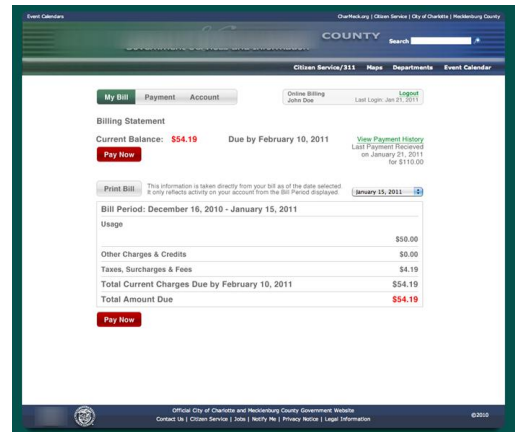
Event Calendars

CharMeck.org | Citizen Service | City of Charlotte | Mecklenburg County

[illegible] COUNTY

Search

Citizen Service/311 Maps Departments Event Calendar

My Bill Payment Account

Online Billing
John Doe
Logout
Last Login: Jan 21, 2011

Billing Statement

Current Balance: $54.19 Due by February 10, 2011

Pay Now

View Payment History
Last Payment Recieved on January 21, 2011 for $110.00

Print Bill This information is taken directly from your bill as of the date selected. It only reflects activity on your account from the Bill Period displayed.

January 15, 2011

Bill Period: December 16, 2010 - January 15, 2011

| | |
|---|---|
| Usage | |
| | $50.00 |
| Other Charges & Credits | $0.00 |
| Taxes, Surcharges & Fees | $4.19 |
| Total Current Charges Due by February 10, 2011 | $54.19 |
| Total Amount Due | $54.19 |

Pay Now

Official City of Charlotte and Mecklenburg County Government Website
Contact Us | Citizen Service | Jobs | Notify Me | Privacy Notice | Legal Information

©2010